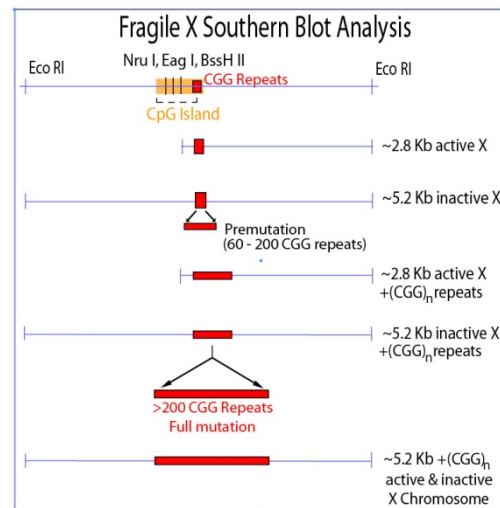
Fragile X Southern Blot Analysis

Eco RI

Nru I, Eag I, BssH II

CGG Repeats

Eco RI

CpG Island

~2.8 Kb active X

~5.2 Kb inactive X

Premutation (60 - 200 CGG repeats)

~2.8 Kb active X $+(CGG)_n$ repeats

~5.2 Kb inactive X $+(CGG)_n$ repeats

>200 CGG Repeats
Full mutation

~5.2 Kb $+(CGG)_n$ active & inactive X Chromosome